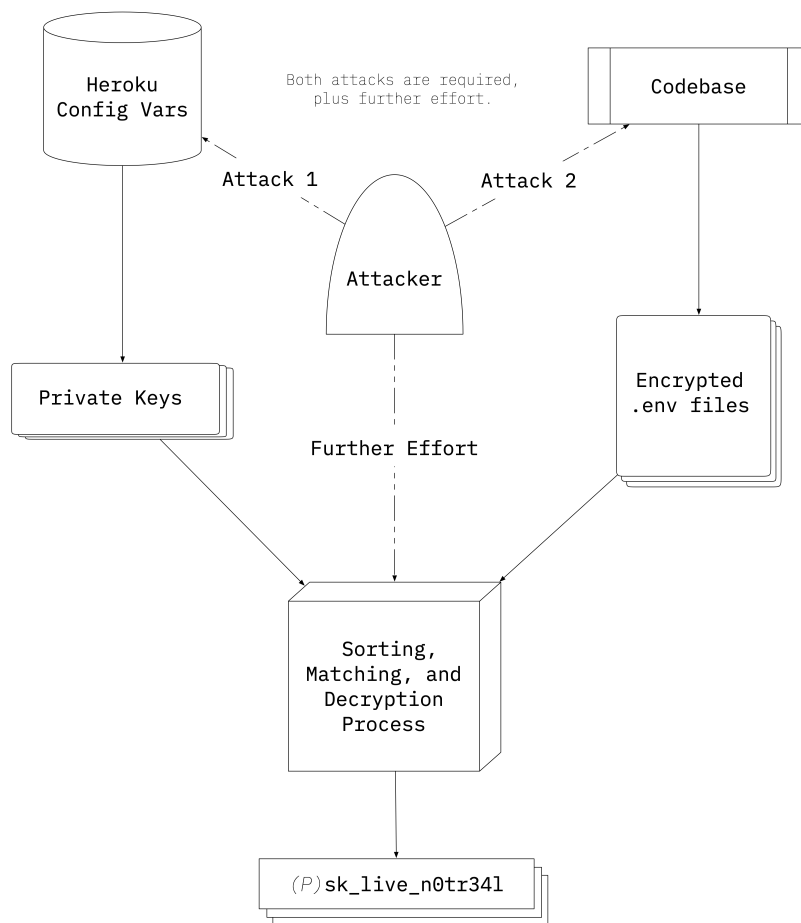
Heroku Config Vars

Both attacks are required, plus further effort.

Codebase

Attack 1

Attack 2

Attacker

Private Keys

Encrypted .env files

Further Effort

Sorting, Matching, and Decryption Process

(P)sk_live_n0tr34l